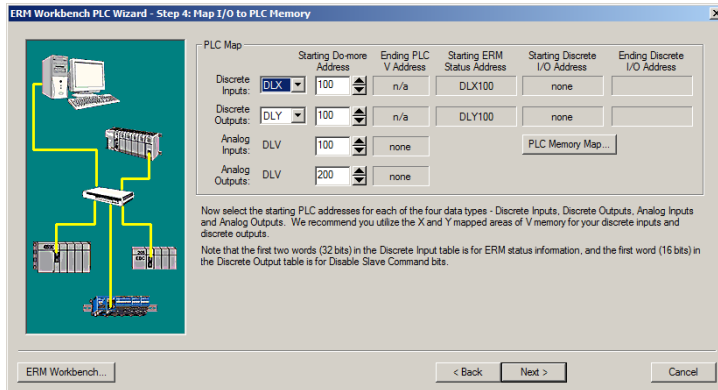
ERM Workbench PLC Wizard - Step 4: Map I/O to PLC Memory

PLC Map

| | Starting Do-more Address | Ending PLC V Address | Starting ERM Status Address | Starting Discrete I/O Address | Ending Discrete I/O Address |
|---|---|---|---|---|---|
| Discrete Inputs: DLX | 100 | n/a | DLX100 | none | |
| Discrete Outputs: DLY | 100 | n/a | DLY100 | none | |
| Analog Inputs: DLV | 100 | none | | | |
| Analog Outputs: DLV | 200 | none | | | |

PLC Memory Map...

Now select the starting PLC addresses for each of the four data types - Discrete Inputs, Discrete Outputs, Analog Inputs and Analog Outputs. We recommend you utilize the X and Y mapped areas of V memory for your discrete inputs and discrete outputs.

Note that the first two words (32 bits) in the Discrete Input table is for ERM status information, and the first word (16 bits) in the Discrete Output table is for Disable Slave Command bits.

ERM Workbench...

< Back

Next >

Cancel